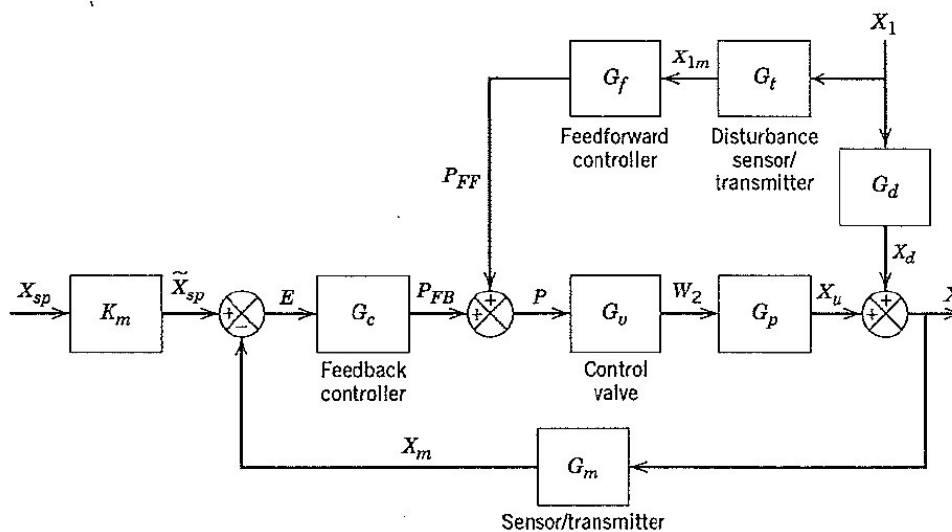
$X_1$

$G_f$

$X_{1m}$

$G_t$

Feedforward controller

Disturbance sensor/ transmitter

$P_{FF}$

$G_d$

$X_d$

$X_{sp}$

$K_m$

$\widetilde{X}_{sp}$

+

−

$E$

$G_c$

$P_{FB}$

+

+

$P$

$G_v$

$W_2$

$G_p$

$X_u$

+

+

$X$

Feedback controller

Control valve

$X_m$

$G_m$

Sensor/transmitter